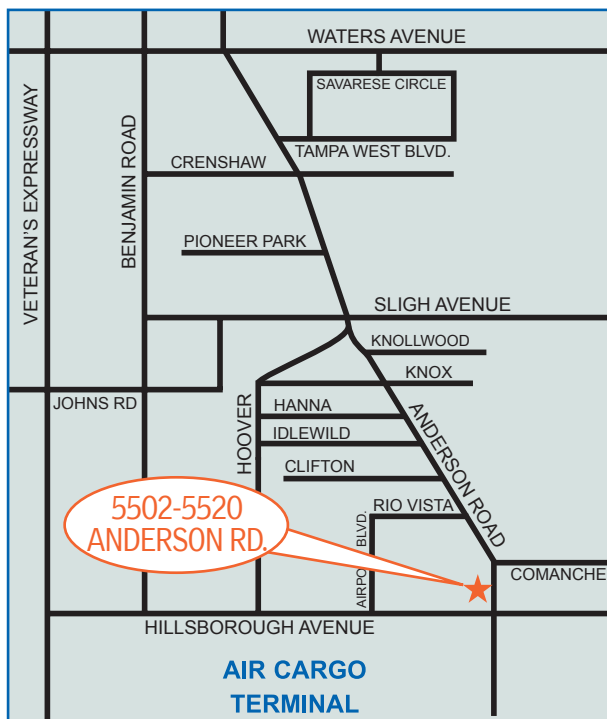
WATERS AVENUE
SAVARESE CIRCLE
TAMPA WEST BLVD.
CRENSHAW
VETERAN'S EXPRESSWAY
BENJAMIN ROAD
PIONEER PARK
SLIGH AVENUE
KNOLLWOOD
KNOX
JOHNS RD
HOOVER
HANNA
IDLEWILD
ANDERSON ROAD
CLIFTON
RIO VISTA
5502-5520
ANDERSON RD.
AIRPORT BLVD.
COMANCHE
HILLSBOROUGH AVENUE
AIR CARGO
TERMINAL